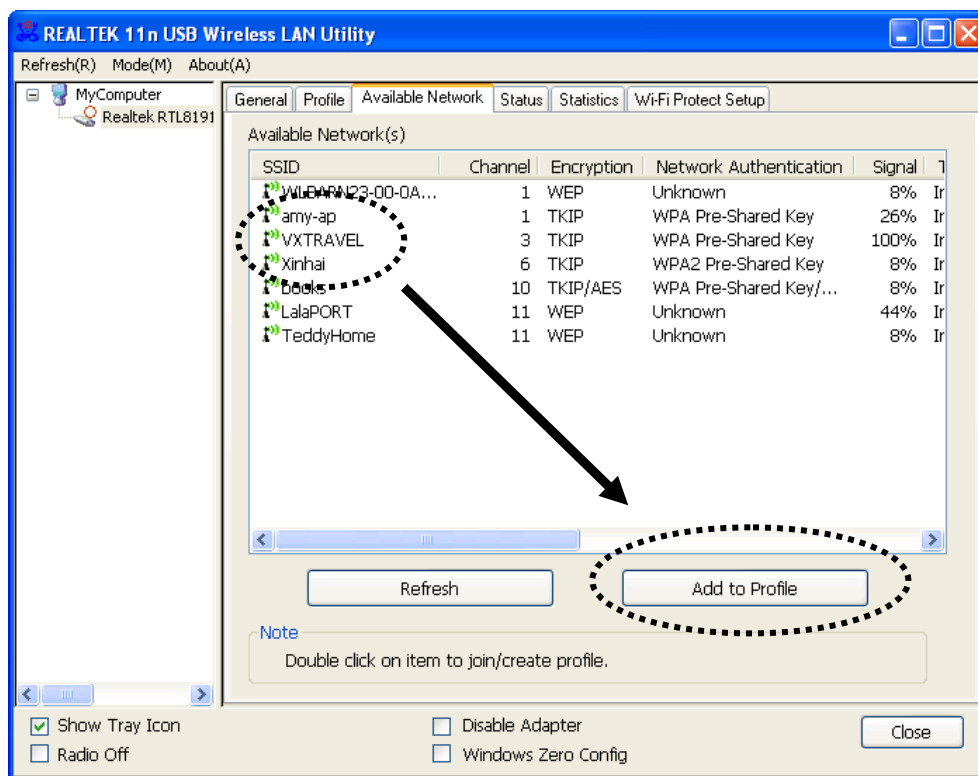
REALTEK 11n USB Wireless LAN Utility

Refresh(R) Mode(M) About(A)

MyComputer
Realtek RTL8191

General | Profile | Available Network | Status | Statistics | Wi-Fi Protect Setup

Available Network(s)

| SSID | Channel | Encryption | Network Authentication | Signal | T |
|---|---|---|---|---|---|
| WLBARN23-00-0A... | 1 | WEP | Unknown | 8% | Ir |
| amy-ap | 1 | TKIP | WPA Pre-Shared Key | 26% | Ir |
| VXTRAVEL | 3 | TKIP | WPA Pre-Shared Key | 100% | Ir |
| Xinhai | 6 | TKIP | WPA2 Pre-Shared Key | 8% | Ir |
| Books | 10 | TKIP/AES | WPA Pre-Shared Key/... | 8% | Ir |
| LalaPORT | 11 | WEP | Unknown | 44% | Ir |
| TeddyHome | 11 | WEP | Unknown | 8% | Ir |

Refresh
Add to Profile

Note
Double click on item to join/create profile.

Show Tray Icon
Radio Off
Disable Adapter
Windows Zero Config
Close